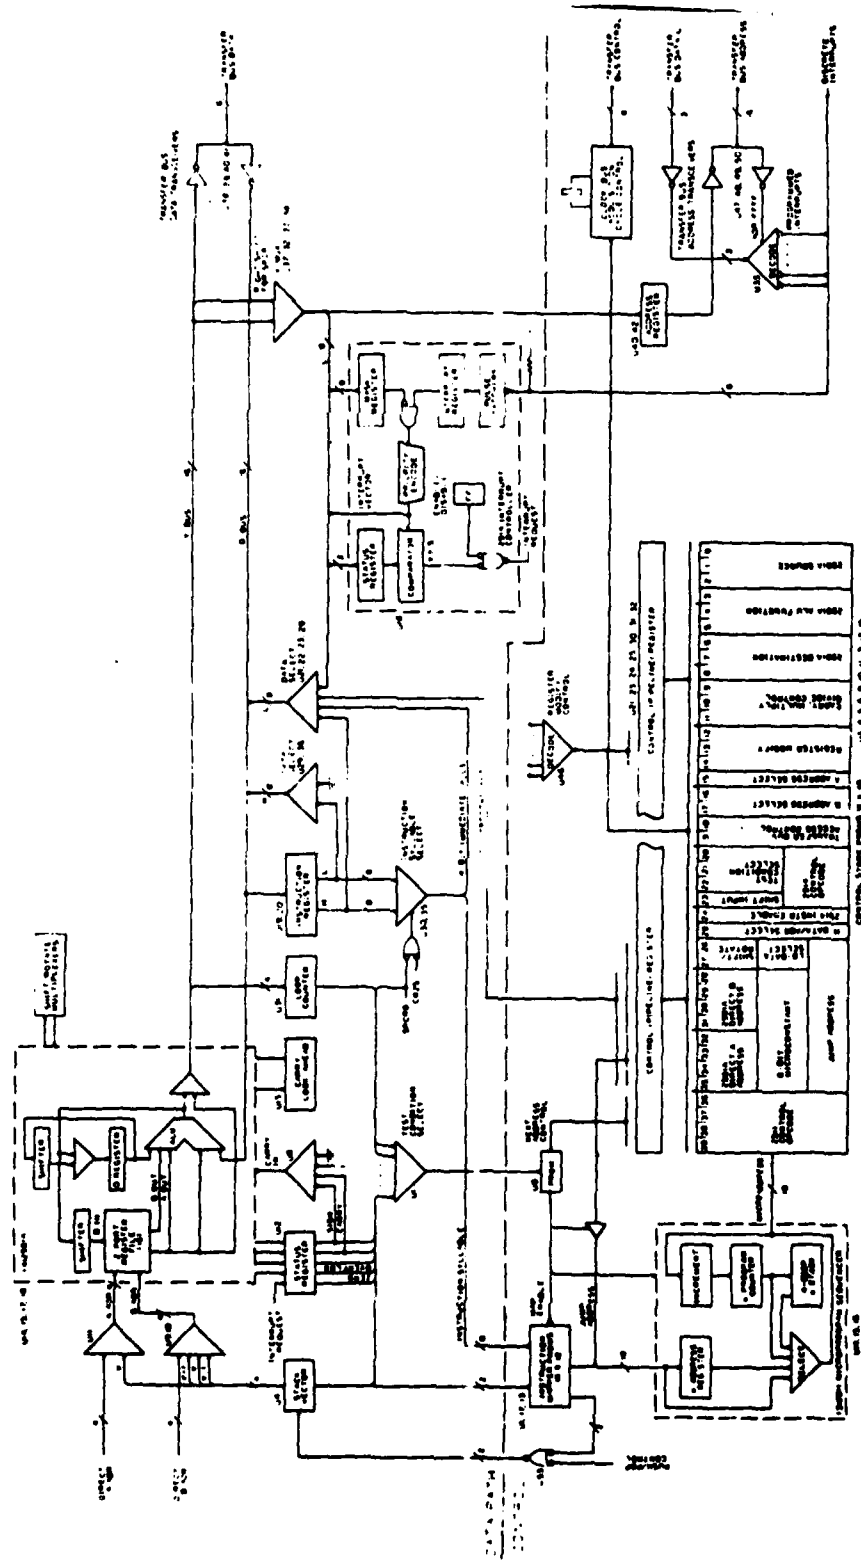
TRANSFER BUS DATA

TRANSFER BUS CONTROL

TRANSFER BUS DATA

TRANSFER BUS ADDRESS

EXTERNAL INTERRUPTS

Y BUS

D BUS

REGISTER

COMPARATOR

PRIORITY ENCODER

INTERRUPT VECTOR

MASK REGISTER

STATUS REGISTER

ADDRESS REGISTER

DECODE

SHIFTER

Q REGISTER

ALU

REGISTER FILE

STATUS REGISTER

INSTRUCTION REGISTER

TEST CONDITION SELECT

CONTROL PIPELINE REGISTER

INCREMENT

REGISTER

SELECT

MICROPROGRAM SEQUENCER

JUMP ADDRESS

CONTROL STORE

DIRECT A REG

DIRECT B REG

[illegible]